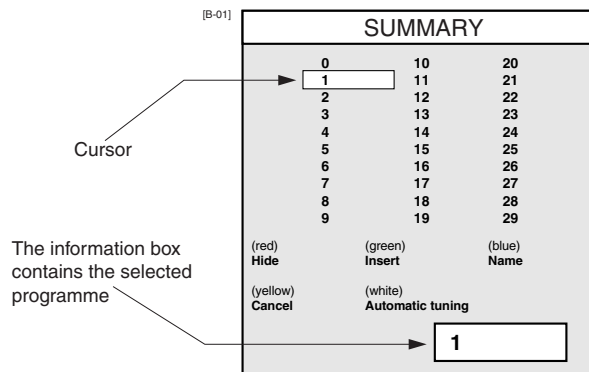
[B-01]

SUMMARY

Cursor

| 0 | 10 | 20 |
|---|---|---|
| 1 | 11 | 21 |
| 2 | 12 | 22 |
| 3 | 13 | 23 |
| 4 | 14 | 24 |
| 5 | 15 | 25 |
| 6 | 16 | 26 |
| 7 | 17 | 27 |
| 8 | 18 | 28 |
| 9 | 19 | 29 |

(red)
Hide

(green)
Insert

(blue)
Name

(yellow)
Cancel

(white)
Automatic tuning

The information box contains the selected programme

1